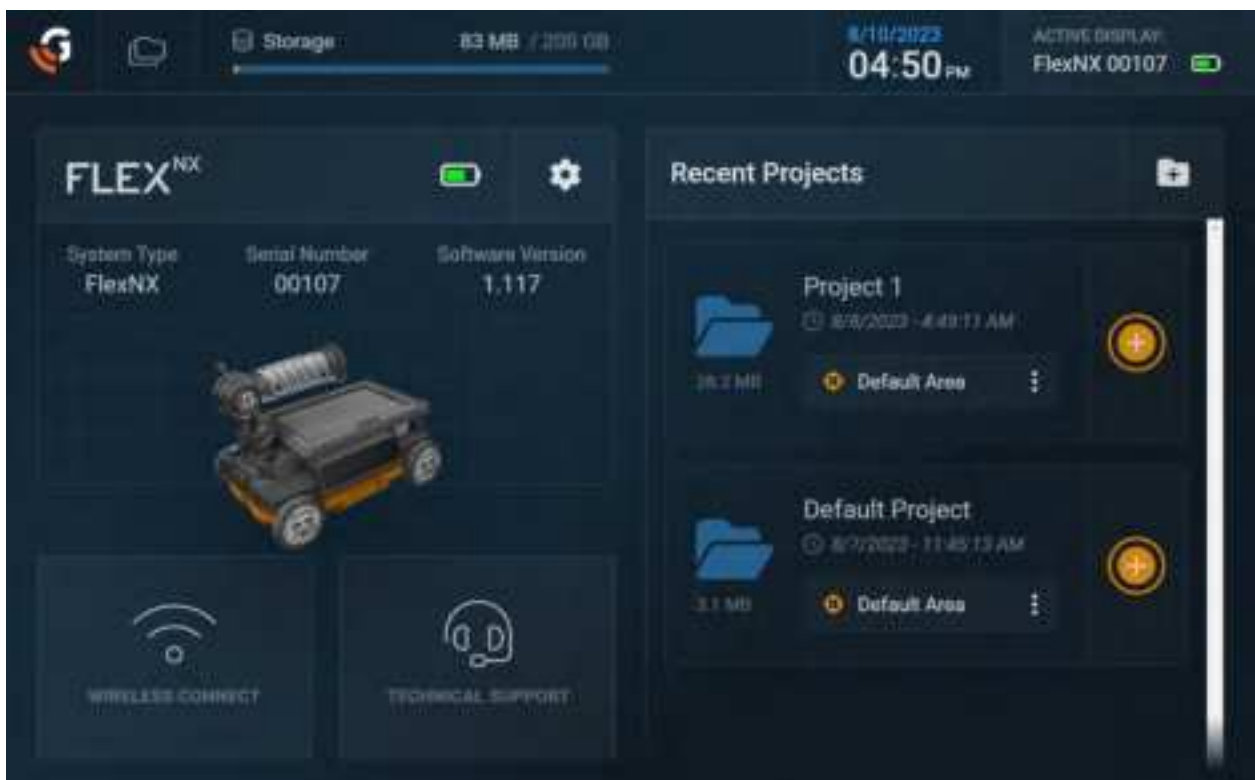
Storage 83 MB / 200 GB

8/10/2023
04:50 PM

ACTIVE DISPLAY:
FlexNX 00107

FLEX$^{NX}$

System Type
FlexNX

Serial Number
00107

Software Version
1.117

WIRELESS CONNECT

TECHNICAL SUPPORT

Recent Projects

Project 1
8/8/2023 - 4:49:11 AM
26.2 MB
Default Area

Default Project
8/7/2023 - 11:45:13 AM
3.1 MB
Default Area